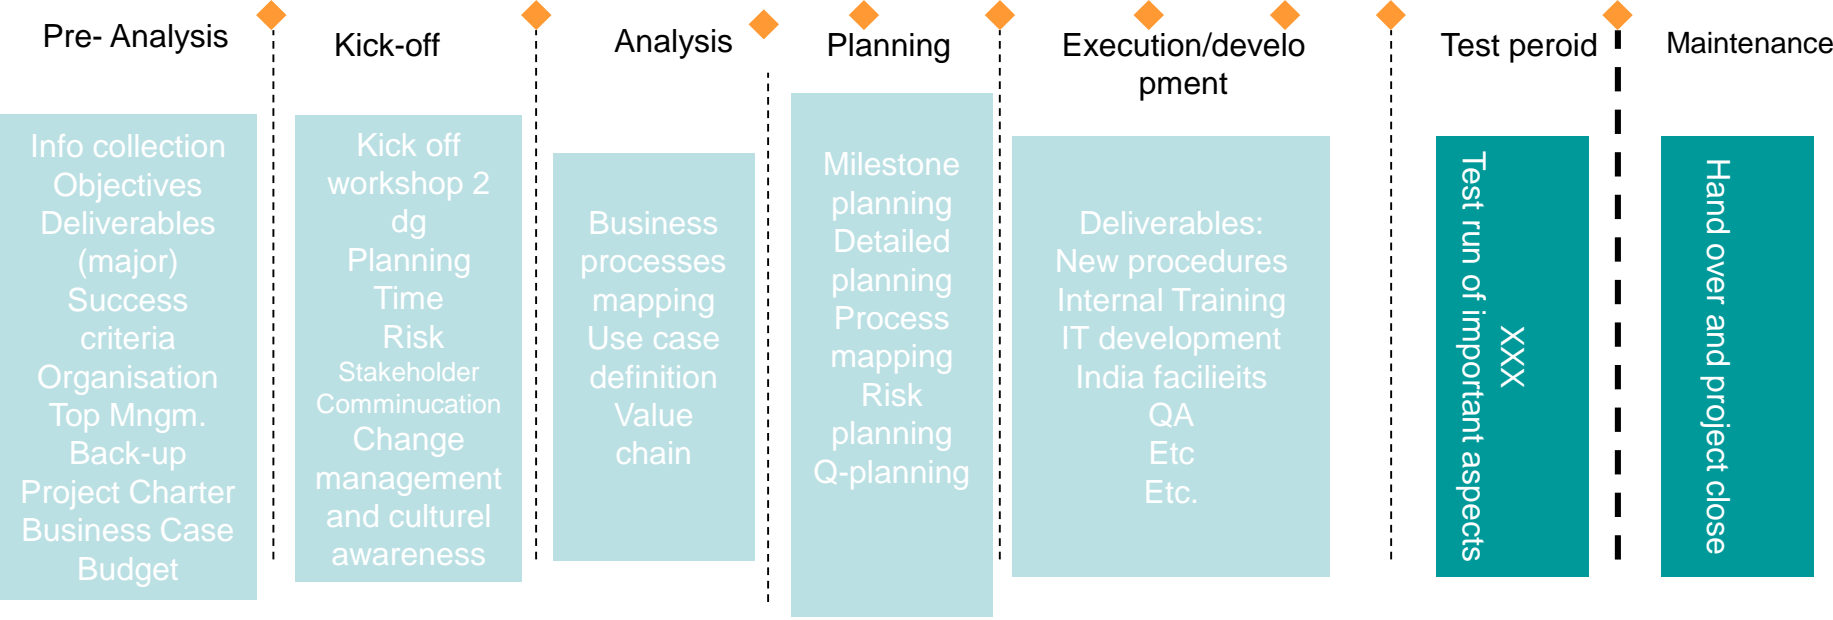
Pre- Analysis

Info collection
Objectives
Deliverables (major)
Success criteria
Organisation
Top Mngm. Back-up
Project Charter
Business Case
Budget

Kick-off

Kick off workshop 2 dg
Planning
Time
Risk
Stakeholder
Comminucation
Change management and culturel awareness

Analysis

Business processes mapping
Use case definition
Value chain

Planning

Milestone planning
Detailed planning
Process mapping
Risk planning
Q-planning

Execution/develo pment

Deliverables:
New procedures
Internal Training
IT development
India facilieits
QA
Etc
Etc.

Test peroid

Test run of important aspects
XXX

Maintenance

Hand over and project close